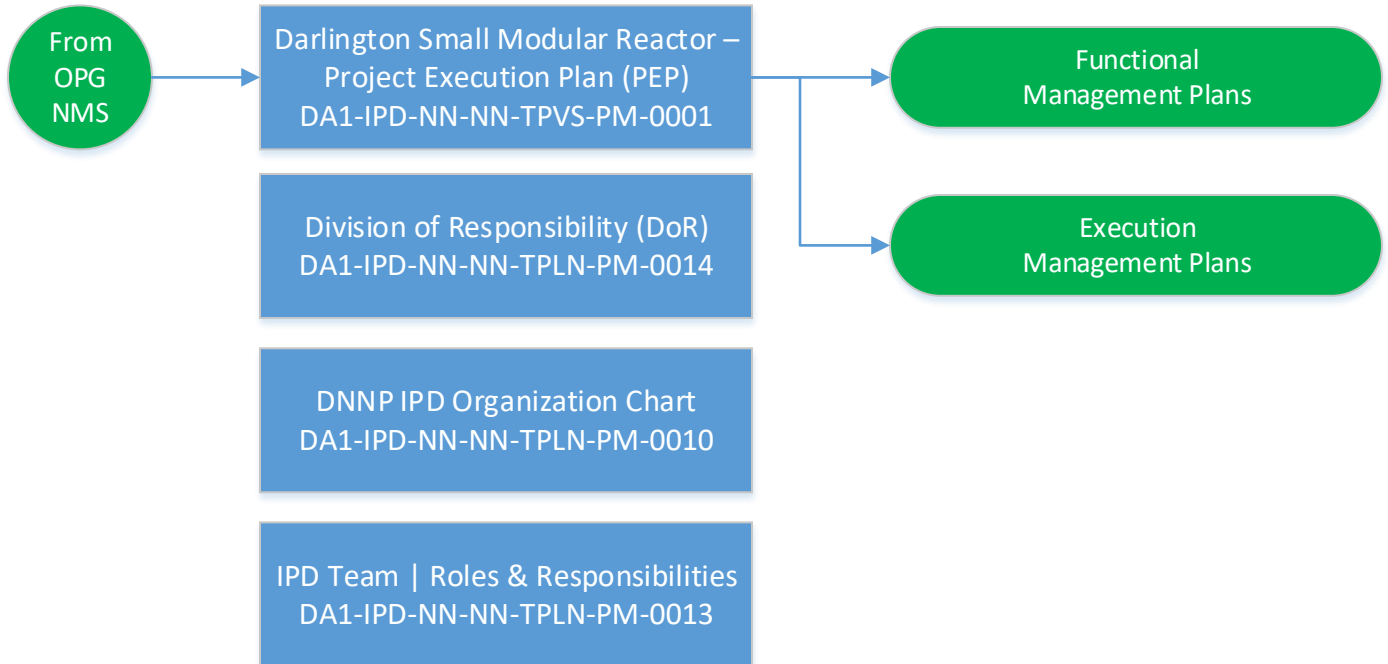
From OPG NMS

Darlington Small Modular Reactor – Project Execution Plan (PEP)
DA1-IPD-NN-NN-TPVS-PM-0001

Functional Management Plans

Execution Management Plans

Division of Responsibility (DoR)
DA1-IPD-NN-NN-TPLN-PM-0014

DNNP IPD Organization Chart
DA1-IPD-NN-NN-TPLN-PM-0010

IPD Team | Roles & Responsibilities
DA1-IPD-NN-NN-TPLN-PM-0013